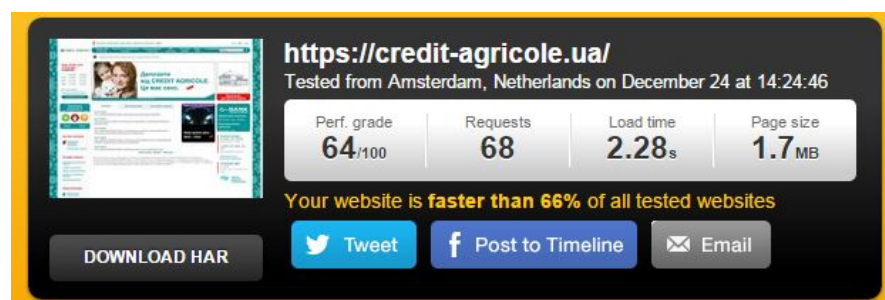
https://credit-agricole.ua/
Tested from Amsterdam, Netherlands on December 24 at 14:24:46

| Perf. grade | Requests | Load time | Page size |
|---|---|---|---|
| 64/100 | 68 | 2.28s | 1.7MB |

Your website is faster than 66% of all tested websites

DOWNLOAD HAR

Tweet

Post to Timeline

Email